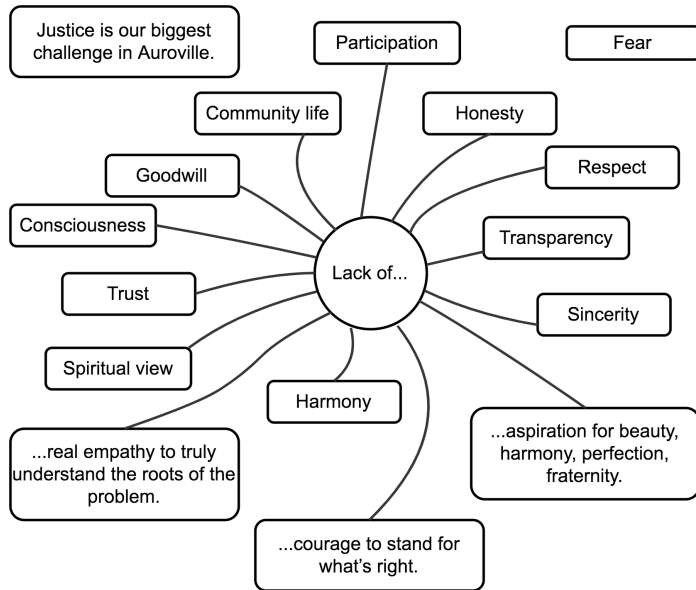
Justice is our biggest challenge in Auroville.

Participation

Fear

Community life

Honesty

Goodwill

Respect

Consciousness

Transparency

Lack of...

Trust

Sincerity

Spiritual view

Harmony

...real empathy to truly understand the roots of the problem.

...aspiration for beauty, harmony, perfection, fraternity.

...courage to stand for what's right.